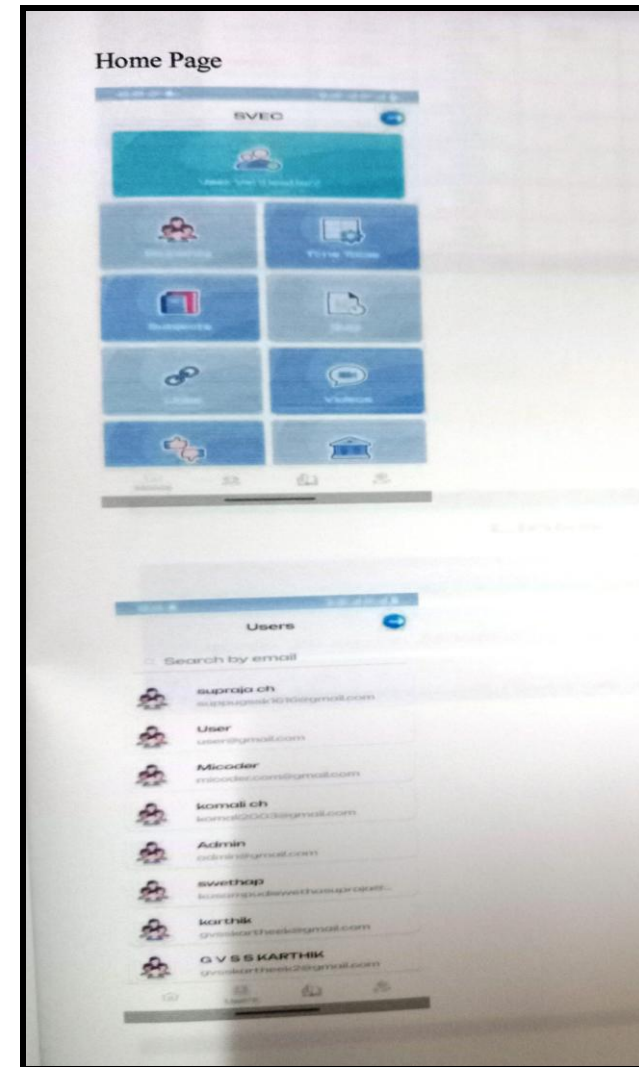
Home Page

SVEC

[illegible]

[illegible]

Time Table

Subjects

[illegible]

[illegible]

Videos

Users

Search by email

suproja ch
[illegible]@gmail.com

User
user@gmail.com

Micoder
micoder.com@gmail.com

komali ch
komali2003@gmail.com

Admin
admin@gmail.com

swethap
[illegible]

karthik
gvsskartheek@gmail.com

G V S S KARTHIK
gvsskartheek2@gmail.com

Users